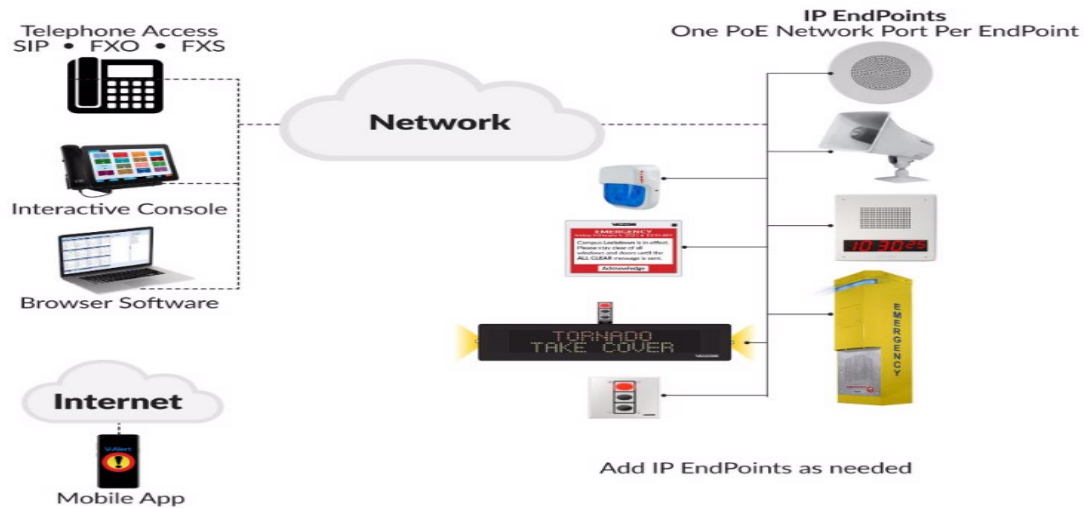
Telephone Access
SIP • FXO • FXS

Interactive Console

Browser Software

Internet

Mobile App

Network

IP EndPoints
One PoE Network Port Per EndPoint

EMERGENCY
Campus Lockdown is in effect. Please stay clear of all windows and doors until the ALL CLEAR message is sent.
Acknowledge

TORNADO
TAKE COVER

10:30

EMERGENCY

Add IP EndPoints as needed